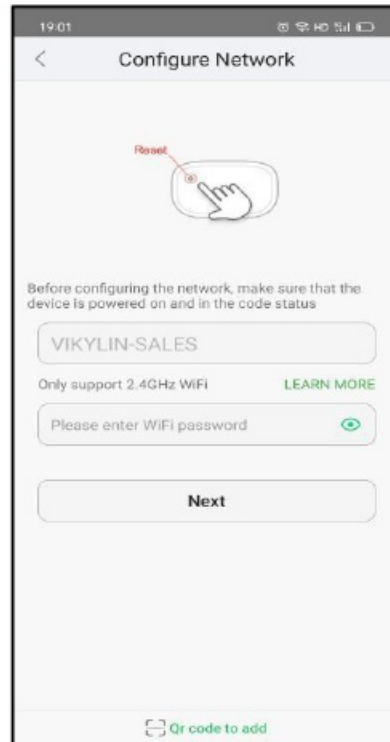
19:01

Configure Network

Reset

Before configuring the network, make sure that the device is powered on and in the code status

VIKYLIN-SALES

Only support 2.4GHz WiFi

LEARN MORE

Please enter WiFi password

Next

Qr code to add